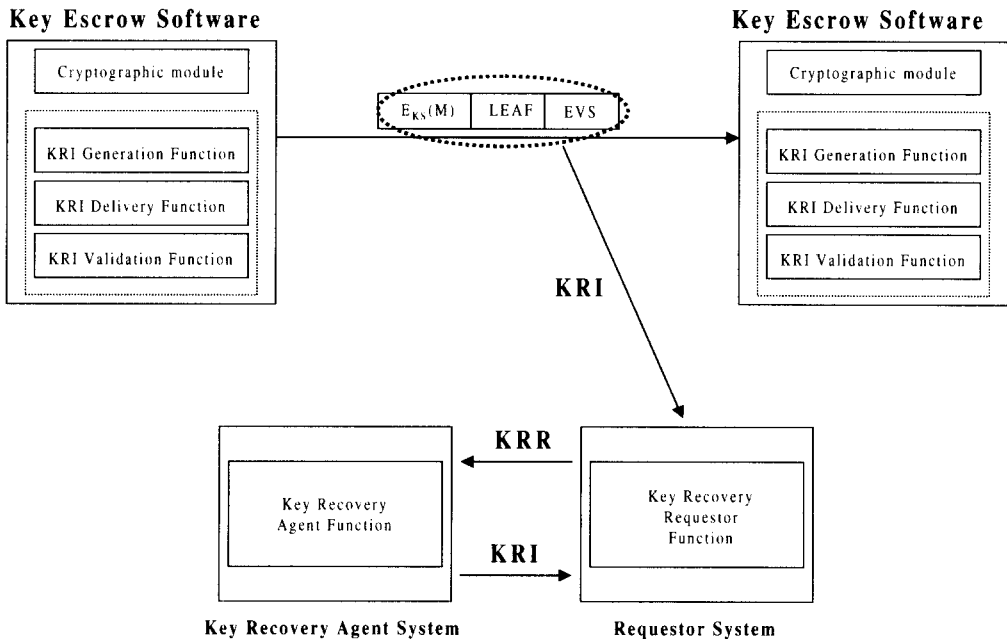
Key Escrow Software

Cryptographic module

KRI Generation Function

KRI Delivery Function

KRI Validation Function

$E_{KS}(M)$ LEAF EVS

Key Escrow Software

Cryptographic module

KRI Generation Function

KRI Delivery Function

KRI Validation Function

KRI

KRR

Key Recovery Agent Function

KRI

Key Recovery Requestor Function

Key Recovery Agent System

Requestor System